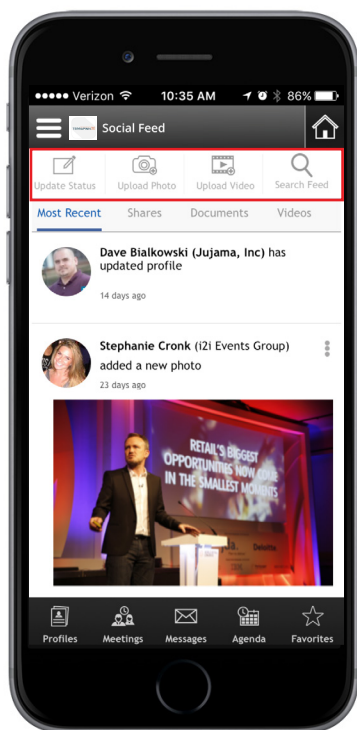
●●●●● Verizon 10:35 AM 86%

Social Feed

Update Status Upload Photo Upload Video Search Feed

Most Recent Shares Documents Videos

Dave Bialkowski (Jujama, Inc) has updated profile

14 days ago

Stephanie Cronk (i2i Events Group) added a new photo

23 days ago

RETAIL'S BIGGEST OPPORTUNITIES NOW COME IN THE SMALLEST MOMENTS

Profiles Meetings Messages Agenda Favorites